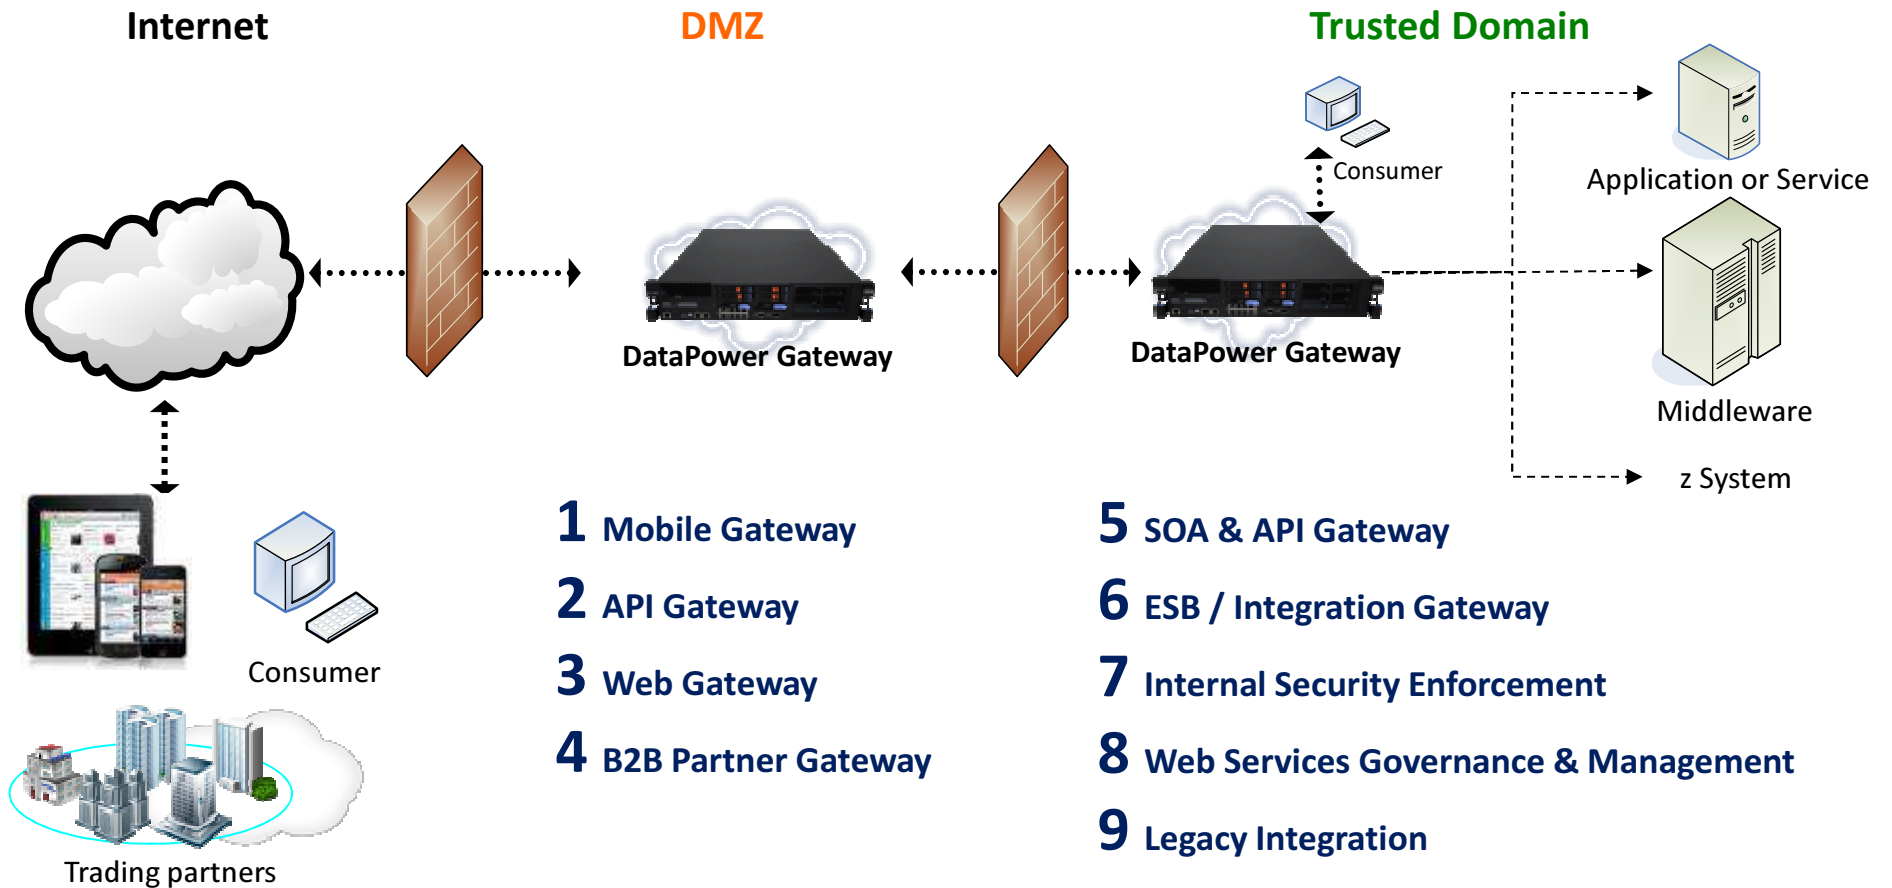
Internet

DMZ

Trusted Domain

Consumer

Application or Service

DataPower Gateway

DataPower Gateway

Middleware

z System

Consumer

Trading partners

1 Mobile Gateway

2 API Gateway

3 Web Gateway

4 B2B Partner Gateway

5 SOA & API Gateway

6 ESB / Integration Gateway

7 Internal Security Enforcement

8 Web Services Governance & Management

9 Legacy Integration